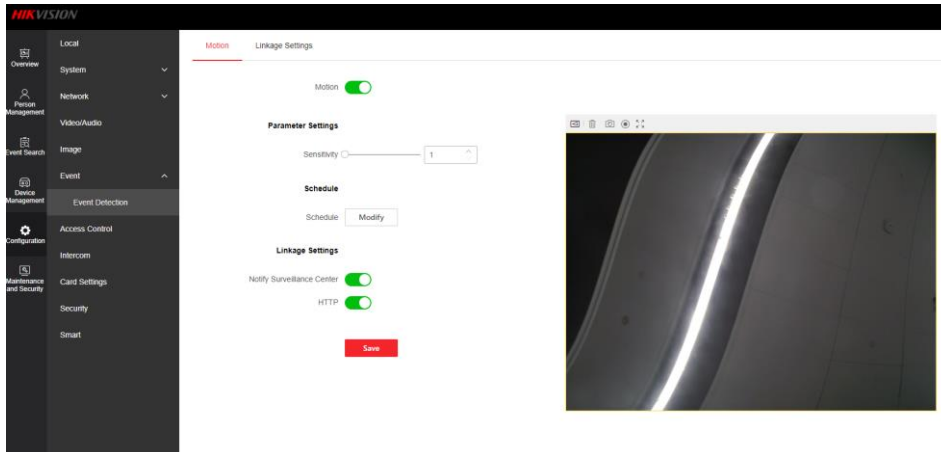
HIKVISION

Overview
Person Management
Event Search
Device Management
Configuration
Maintenance and Security

Local
System
Network
Video/Audio
Image
Event
Event Detection
Access Control
Intercom
Card Settings
Security
Smart

Motion
Linkage Settings

Motion

Parameter Settings
Sensitivity 1

Schedule
Schedule Modify

Linkage Settings
Notify Surveillance Center
HTTP

Save